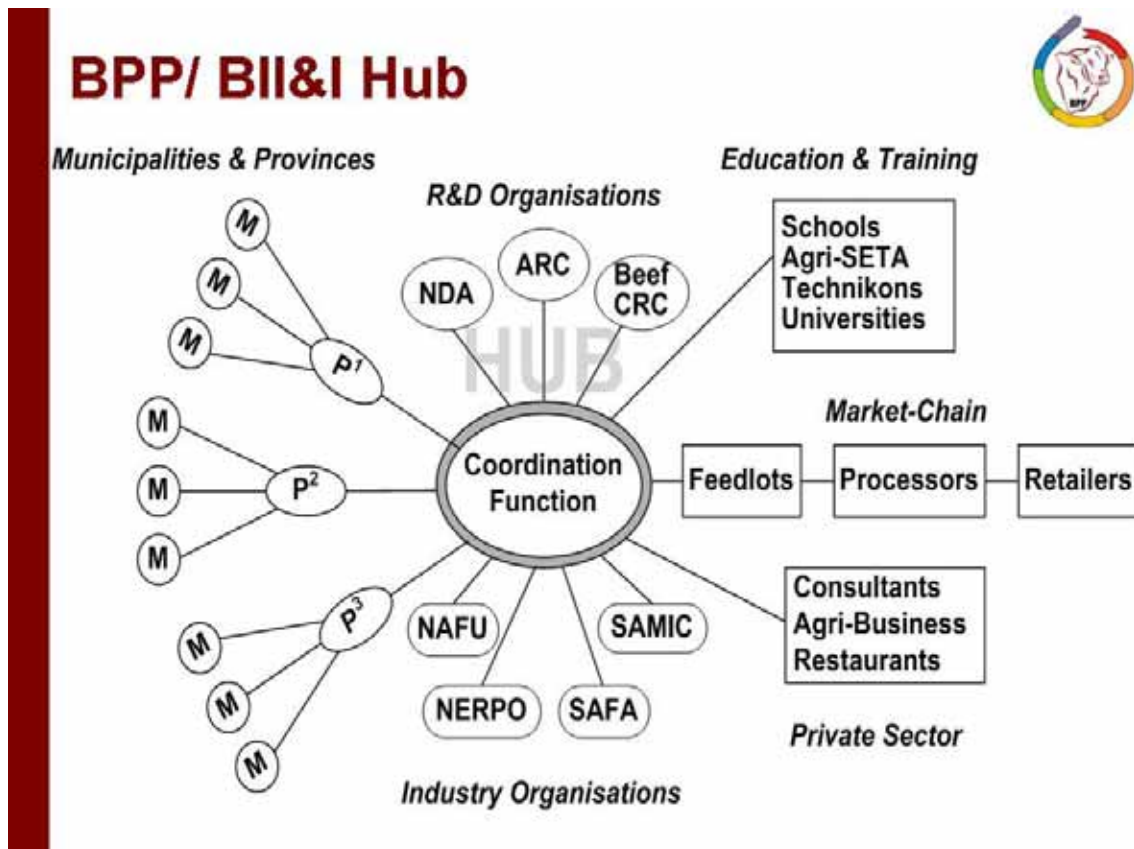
BPP/ BII&I Hub

BPP

Municipalities & Provinces

R&D Organisations

Education & Training

M
M
M
$P^1$

NDA
ARC
Beef CRC

Schools
Agri-SETA
Technikons
Universities

HUB

Market-Chain

M
M
M
$P^2$

Coordination Function

Feedlots
Processors
Retailers

M
M
M
$P^3$

NAFU
SAMIC
NERPO
SAFA

Consultants
Agri-Business
Restaurants

Private Sector

Industry Organisations